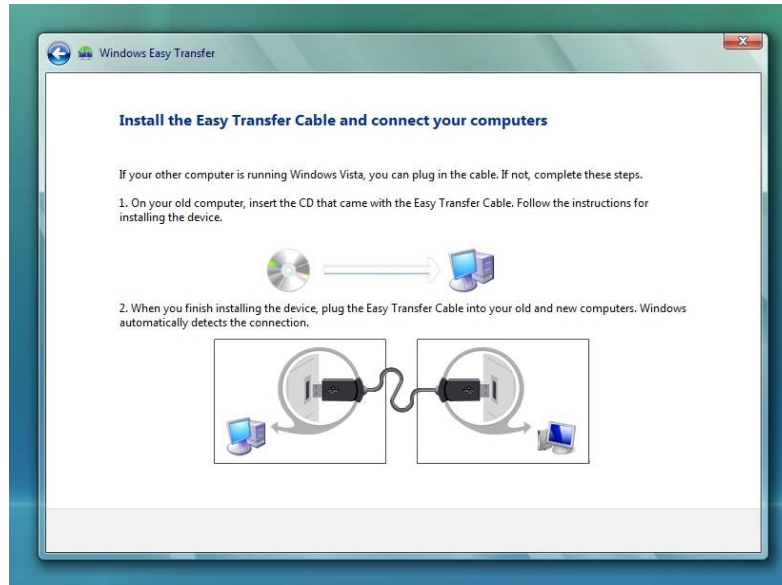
Windows Easy Transfer

Install the Easy Transfer Cable and connect your computers

If your other computer is running Windows Vista, you can plug in the cable. If not, complete these steps.

1. On your old computer, insert the CD that came with the Easy Transfer Cable. Follow the instructions for installing the device.

2. When you finish installing the device, plug the Easy Transfer Cable into your old and new computers. Windows automatically detects the connection.